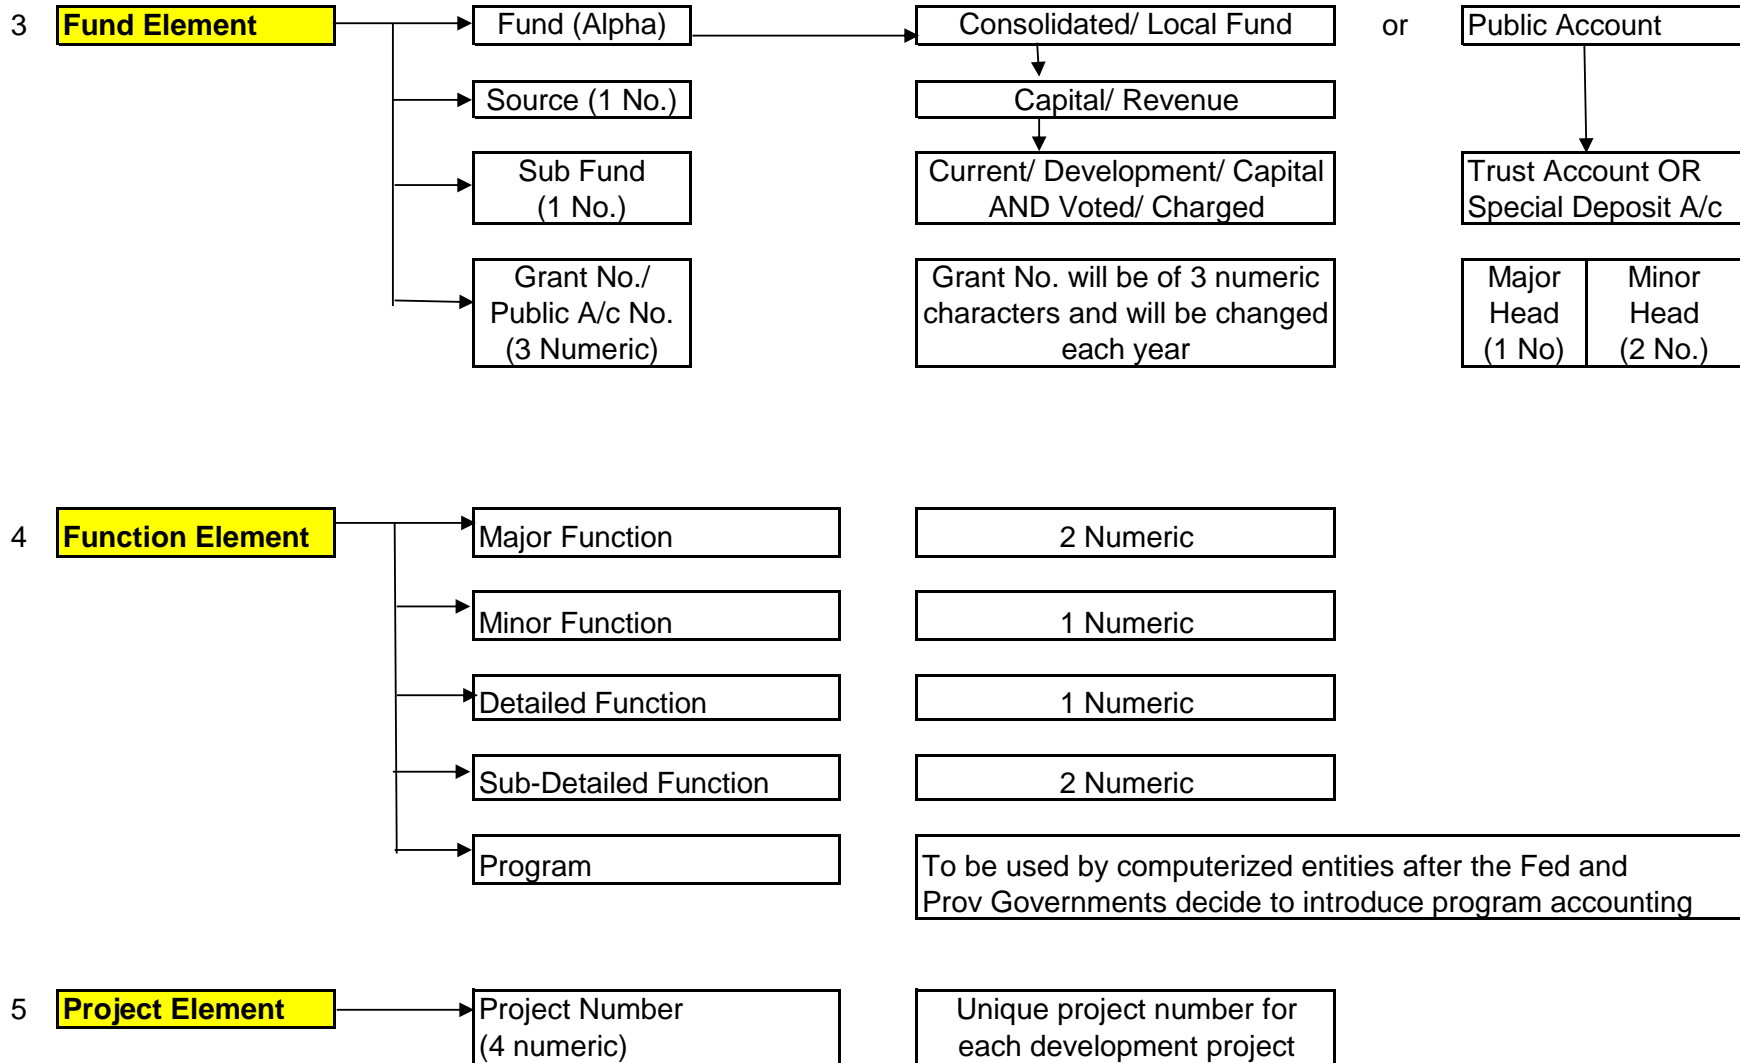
3 Fund Element

Fund (Alpha)

Consolidated/ Local Fund

or

Public Account

Source (1 No.)

Capital/ Revenue

Sub Fund (1 No.)

Current/ Development/ Capital AND Voted/ Charged

Trust Account OR Special Deposit A/c

Grant No./ Public A/c No. (3 Numeric)

Grant No. will be of 3 numeric characters and will be changed each year

Major Head (1 No)

Minor Head (2 No.)

4 Function Element

Major Function

2 Numeric

Minor Function

1 Numeric

Detailed Function

1 Numeric

Sub-Detailed Function

2 Numeric

Program

To be used by computerized entities after the Fed and Prov Governments decide to introduce program accounting

5 Project Element

Project Number (4 numeric)

Unique project number for each development project